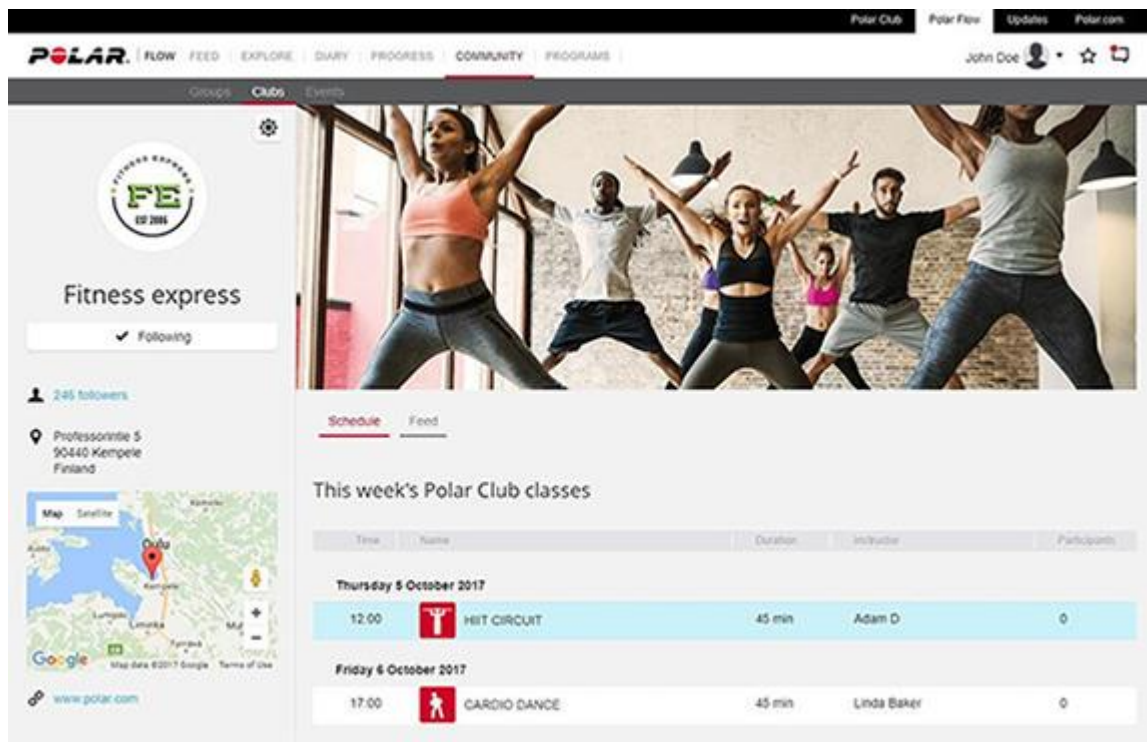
Polar Club Polar Flow Updates Polar.com

POLAR. FLOW FEED EXPLORE DIARY PROGRESS COMMUNITY PROGRAMS

John Doe

Groups Clubs Events

FITNESS EXPRESS FE EST 2006

Fitness express

✔ Following

246 followers

Professorintie 5
90440 Kempele
Finland

Map Satellite

Oulu
Kempele
Liminka

Google Map data ©2017 Google Terms of Use

www.polar.com

Schedule Feed

This week's Polar Club classes

| Time | Name | Duration | Instructor | Participants |
|---|---|---|---|---|
| **Thursday 5 October 2017** | | | | |
| 12:00 | HIIT CIRCUIT | 45 min | Adam D | 0 |
| **Friday 6 October 2017** | | | | |
| 17:00 | CARDIO DANCE | 45 min | Linda Baker | 0 |